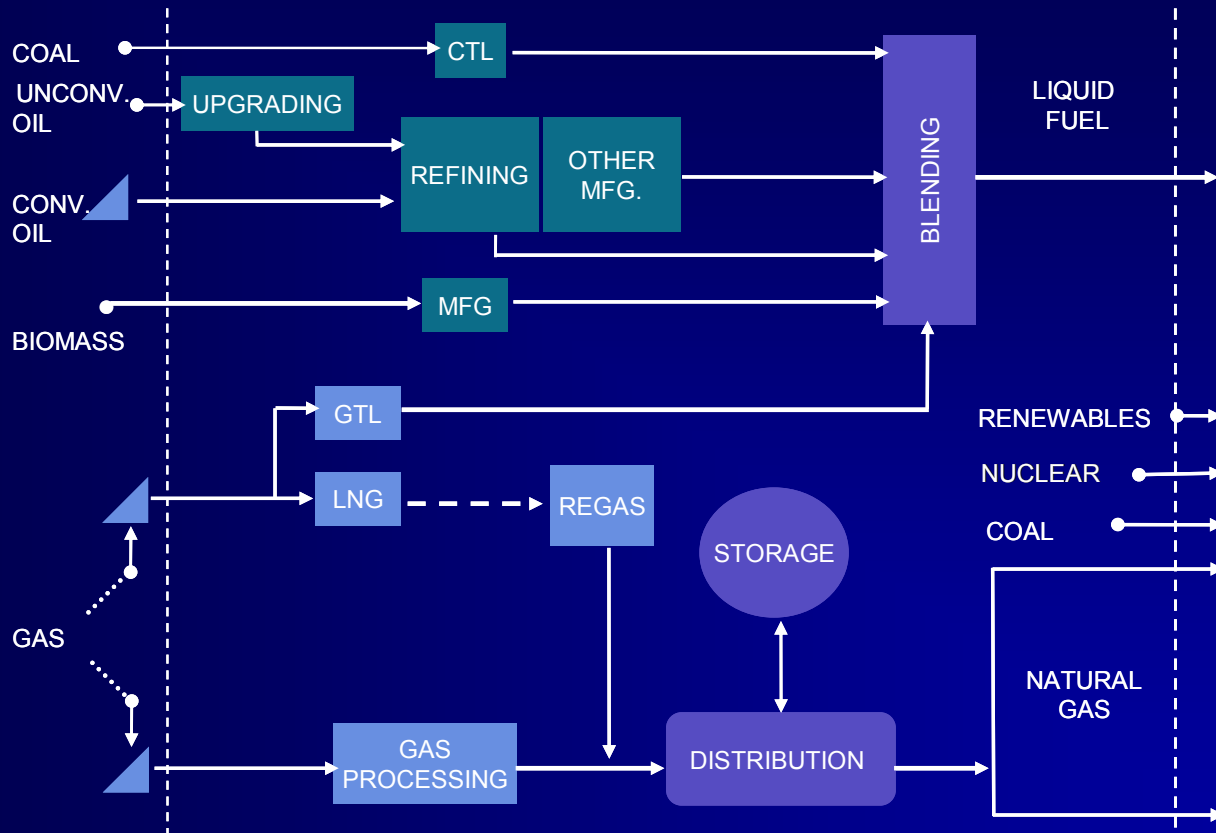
COAL

UNCONV. OIL

UPGRADING

CTL

REFINING

OTHER MFG.

BLENDING

LIQUID FUEL

CONV. OIL

MFG

BIOMASS

GTL

RENEWABLES

NUCLEAR

LNG

REGAS

COAL

STORAGE

GAS

NATURAL GAS

GAS PROCESSING

DISTRIBUTION